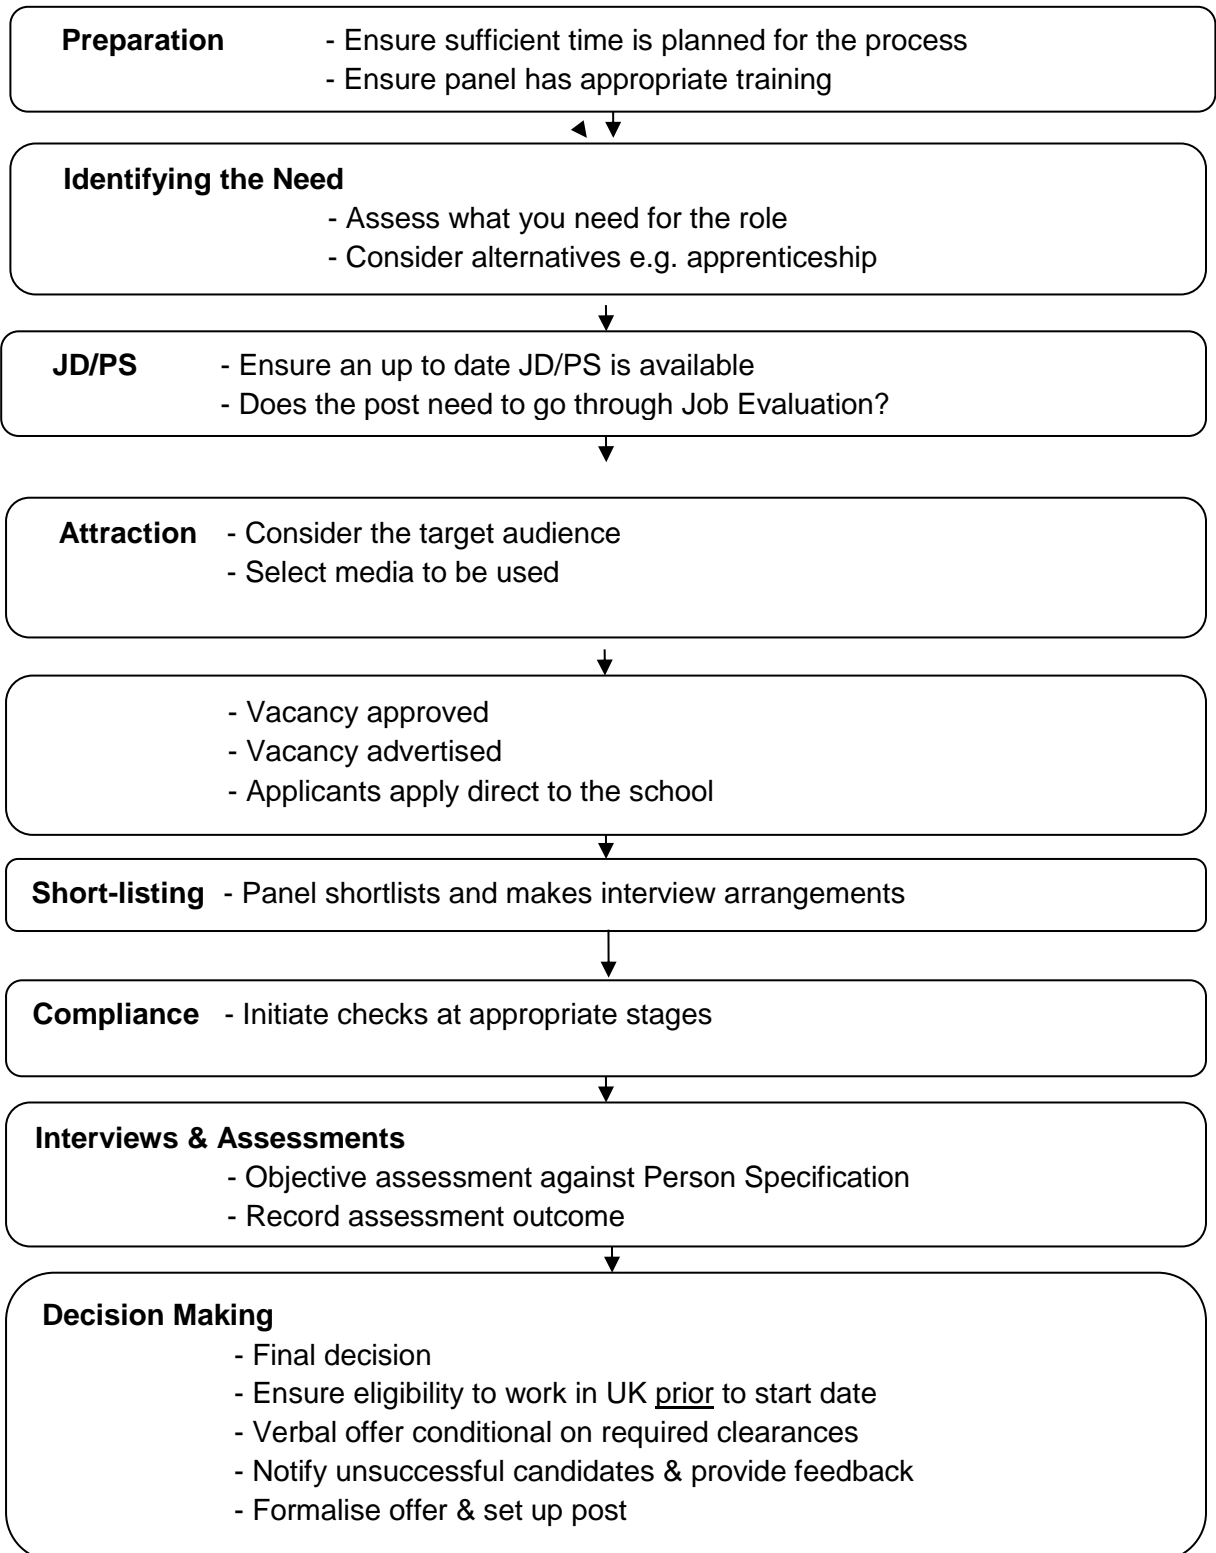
Preparation - Ensure sufficient time is planned for the process
- Ensure panel has appropriate training

Identifying the Need
- Assess what you need for the role
- Consider alternatives e.g. apprenticeship

JD/PS - Ensure an up to date JD/PS is available
- Does the post need to go through Job Evaluation?

Attraction - Consider the target audience
- Select media to be used

- Vacancy approved
- Vacancy advertised
- Applicants apply direct to the school

Short-listing - Panel shortlists and makes interview arrangements

Compliance - Initiate checks at appropriate stages

Interviews & Assessments
- Objective assessment against Person Specification
- Record assessment outcome

Decision Making
- Final decision
- Ensure eligibility to work in UK prior to start date
- Verbal offer conditional on required clearances
- Notify unsuccessful candidates & provide feedback
- Formalise offer & set up post